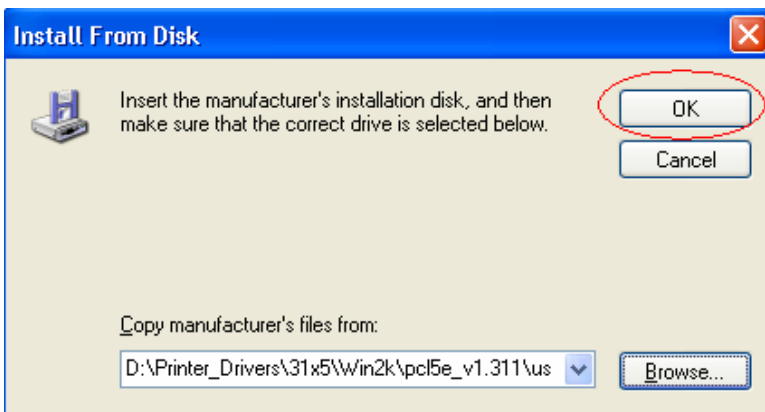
Install From Disk

Insert the manufacturer's installation disk, and then make sure that the correct drive is selected below.

OK

Cancel

Copy manufacturer's files from:

D:\Printer_Drivers\31x5\Win2k\pcl5e_v1.311\us

Browse...